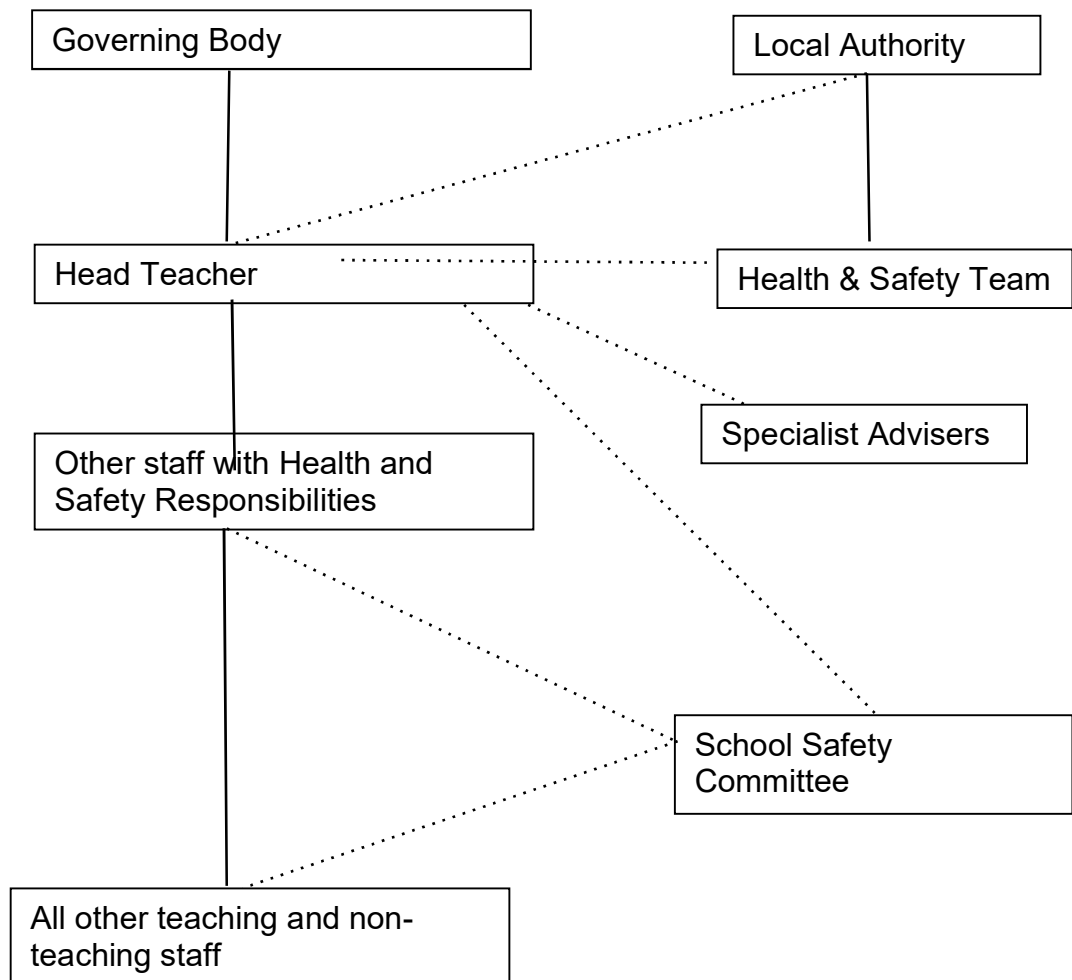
Governing Body

Local Authority

Head Teacher

Health & Safety Team

Specialist Advisers

Other staff with Health and Safety Responsibilities

School Safety Committee

All other teaching and non-teaching staff